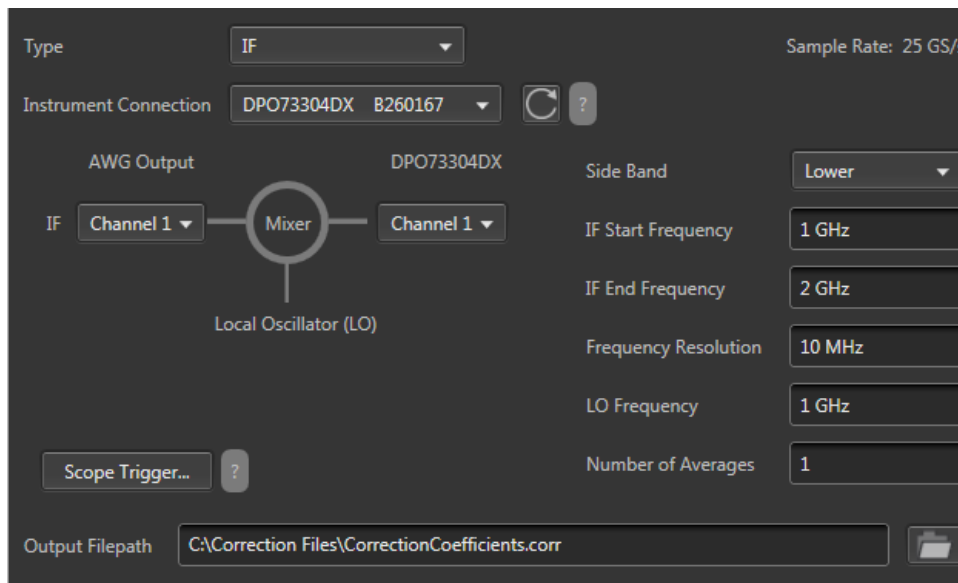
Type
IF
Sample Rate: 25 GS/

Instrument Connection
DPO73304DX B260167
?

AWG Output
DPO73304DX
IF
Channel 1
Mixer
Channel 1
Local Oscillator (LO)

Side Band
Lower
IF Start Frequency
1 GHz
IF End Frequency
2 GHz
Frequency Resolution
10 MHz
LO Frequency
1 GHz
Number of Averages
1

Scope Trigger...
?

Output Filepath
C:\Correction Files\CorrectionCoefficients.corr